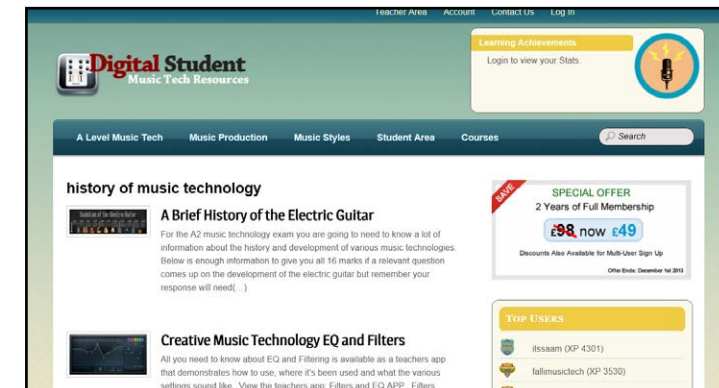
Teacher Area Account Contact Us Log In

Digital Student
Music Tech Resources

Learning Achievements
Login to view your Stats.

A Level Music Tech Music Production Music Styles Student Area Courses Search

history of music technology

A Brief History of the Electric Guitar

For the A2 music technology exam you are going to need to know a lot of information about the history and development of various music technologies. Below is enough information to give you all 16 marks if a relevant question comes up on the development of the electric guitar but remember your response will need(…)

Creative Music Technology EQ and Filters

All you need to know about EQ and Filtering is available as a teachers app that demonstrates how to use, where it's been used and what the various settings sound like. View the teachers app: Filters and EQ APP. Filters

SAVE
SPECIAL OFFER
2 Years of Full Membership
£98 now £49
Discounts Also Available for Multi-User Sign Up
Offer Ends: December 1st 2013

TOP USERS
itssaam (XP 4301)
fallmusictech (XP 3530)